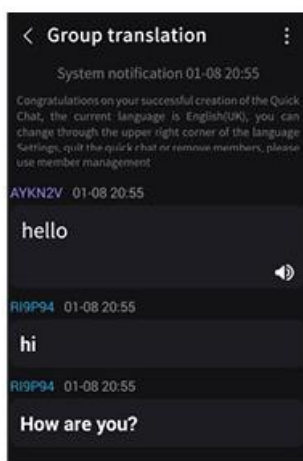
< Group translation ⋮

System notification 01-08 20:55

Congratulations on your successful creation of the Quick Chat, the current language is English(UK), you can change through the upper right corner of the language Settings, quit the quick chat or remove members, please use member management

AYKN2V 01-08 20:55

hello

RI9P94 01-08 20:55

hi

RI9P94 01-08 20:55

How are you?